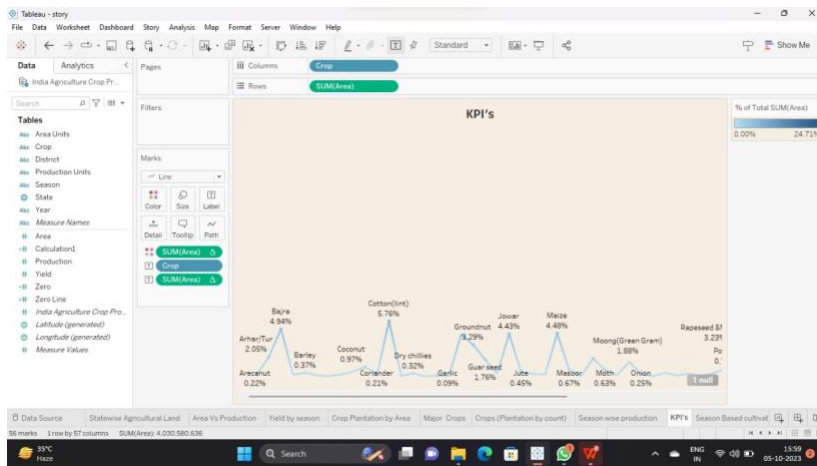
Tableau - story

File Data Worksheet Dashboard Story Analysis Map Format Server Window Help

Standard

Show Me

Data Analytics

India Agriculture Crop Pr...

Search

Tables

Area Units
Crop
District
Production Units
Season
State
Year
Measure Names
Area
Calculation1
Production
Yield
Zero
Zero Line
India Agriculture Crop Pro...
Latitude (generated)
Longitude (generated)
Measure Values

Pages

Filters

Marks

Line

Color Size Label
Detail Tooltip Path

SUM(Area)
Crop
SUM(Area)

Columns Crop
Rows SUM(Area)

KPI's

% of Total SUM(Area)
0.00% 24.71%

Arhar/Tur 2.05%
Arecanut 0.22%
Bajra 4.94%
Barley 0.37%
Coconut 0.97%
Coriander 0.21%
Cotton(lint) 5.76%
Dry chillies 0.32%
Garlic 0.09%
Groundnut 3.29%
Guar seed 1.76%
Jowar 4.43%
Jute 0.45%
Maize 4.48%
Masoor 0.67%
Moth 0.63%
Moong(Green Gram) 1.88%
Onion 0.25%
Rapeseed &M 3.23%
Po 0.
1 null

Data Source Statewise Agricultural Land Area Vs Production Yield by season Crop Plantation by Area Major Crops Crops (Plantation by count) Season wise production KPI's Season Based cultivat

56 marks 1 row by 57 columns SUM(Area): 4,030,580,636

35°C Haze

Search

ENG IN 15:59 05-10-2023